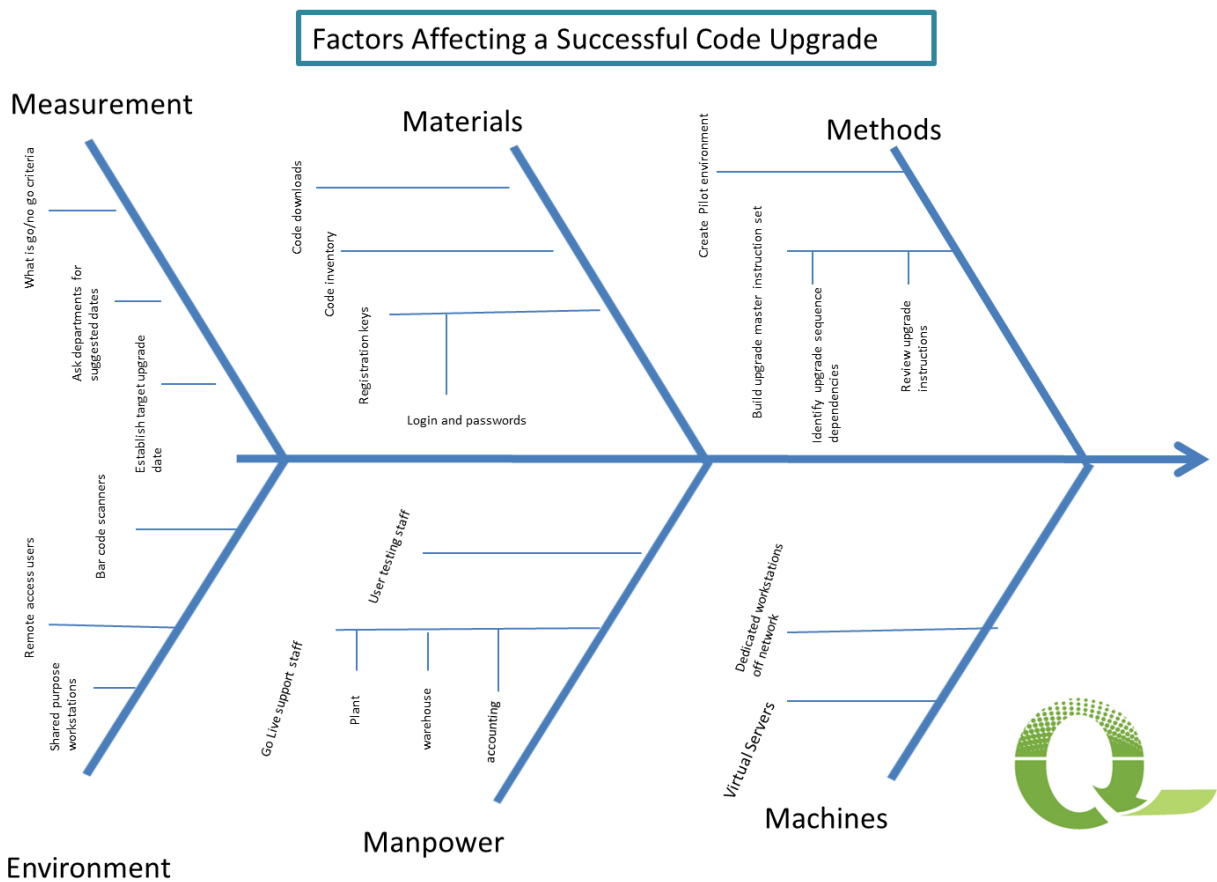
Factors Affecting a Successful Code Upgrade

Measurement

What is go/no go criteria

Ask departments for suggested dates

Establish target upgrade date

Materials

Code downloads

Code inventory

Registration keys

Login and passwords

Methods

Create Pilot environment

Build upgrade master instruction set

Identify upgrade sequence dependencies

Review upgrade instructions

Bar code scanners

Remote access users

Shared purpose workstations

User testing staff

Go Live support staff

Plant

warehouse

accounting

Dedicated workstations off network

Virtual Servers

Machines

Manpower

Environment